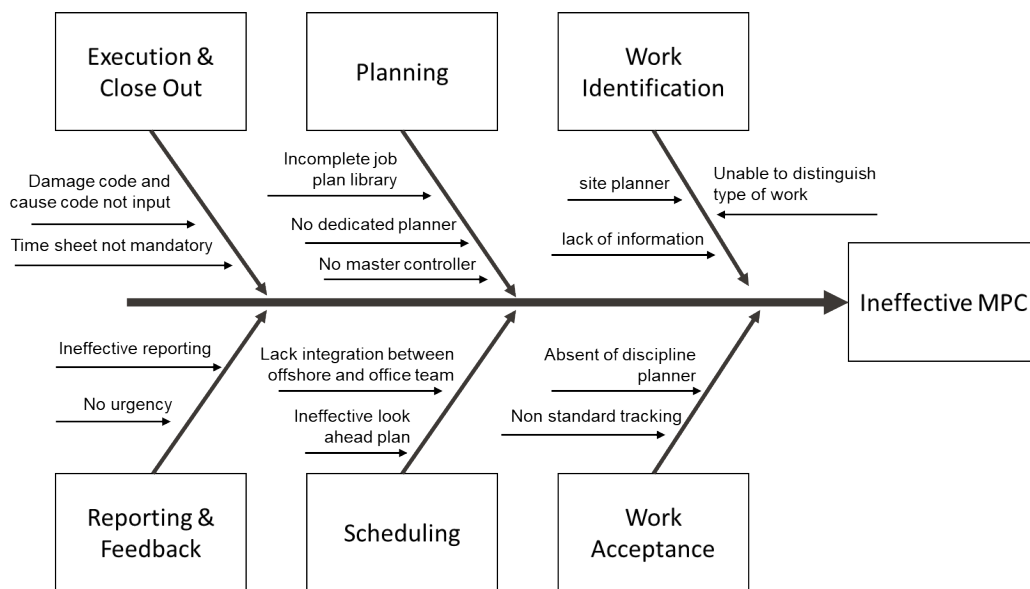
Execution & Close Out

Planning

Work Identification

Damage code and cause code not input

Time sheet not mandatory

Incomplete job plan library

No dedicated planner

No master controller

site planner

lack of information

Unable to distinguish type of work

Ineffective MPC

Ineffective reporting

No urgency

Lack integration between offshore and office team

Ineffective look ahead plan

Absent of discipline planner

Non standard tracking

Reporting & Feedback

Scheduling

Work Acceptance